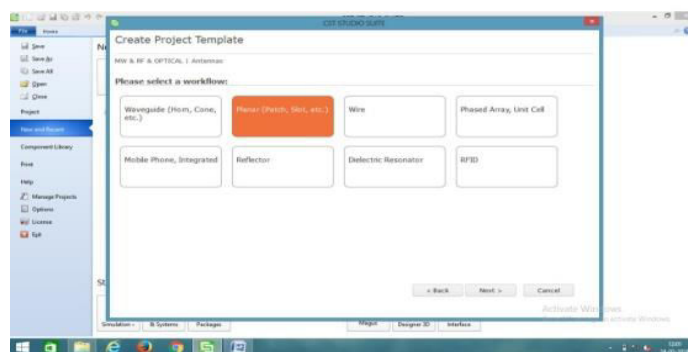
File Home

Save
Save As
Save All
Open
Close

Project

New and Recent

Component Library

Print

Help
Manage Projects
Options
License
Exit

CST STUDIO SUITE

Create Project Template

MW & RF & OPTICAL | Antennas

Please select a workflow:

Waveguide (Horn, Cone, etc.)

Planar (Patch, Slot, etc.)

Wire

Phased Array, Unit Cell

Mobile Phone, Integrated

Reflector

Dielectric Resonator

RFID

< Back

Next >

Cancel

Simulation
& Systems
Packages
Magus
Designer 3D
Interface

Activate Windows
Go to Settings to activate Windows.